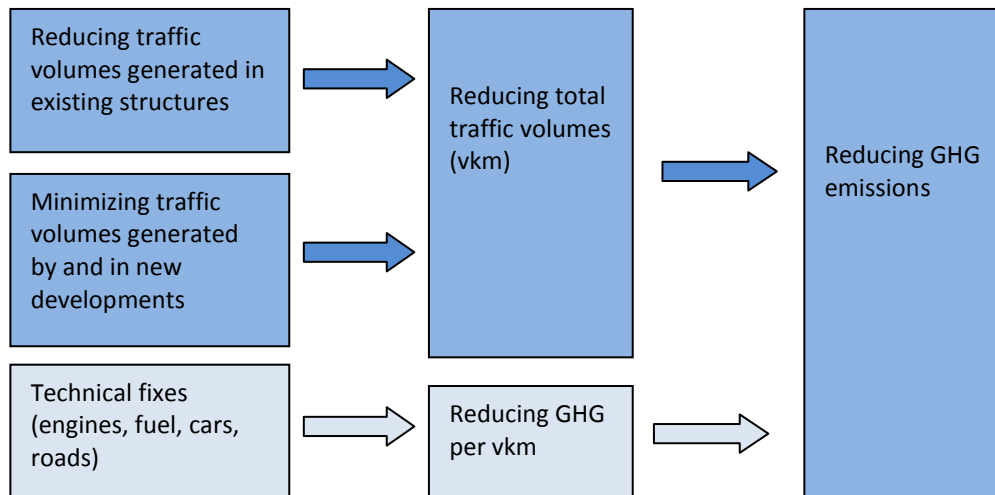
Reducing traffic volumes generated in existing structures

Minimizing traffic volumes generated by and in new developments

Technical fixes (engines, fuel, cars, roads)

Reducing total traffic volumes (vkm)

Reducing GHG per vkm

Reducing GHG emissions